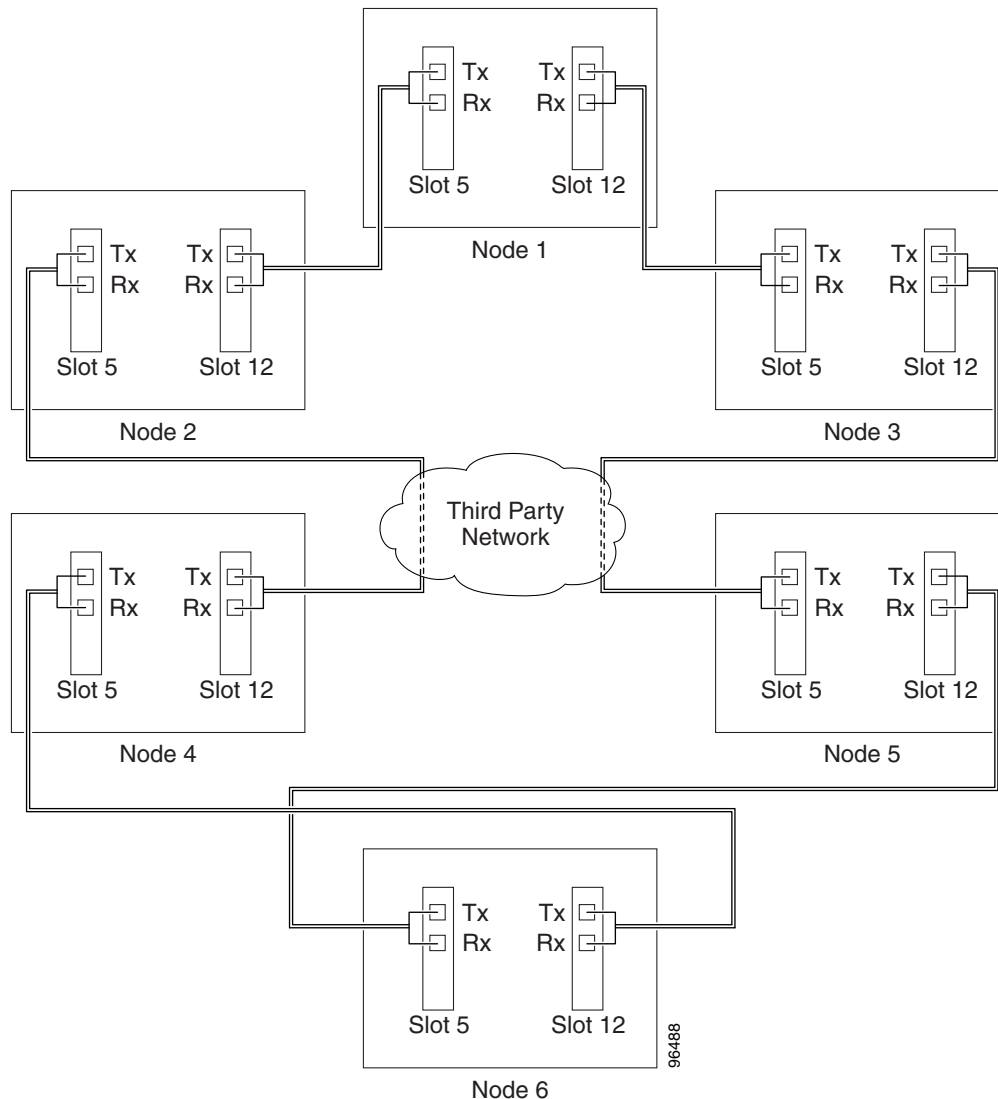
Tx
Rx
Tx
Rx
Slot 5
Slot 12
Node 1

Tx
Rx
Tx
Rx
Slot 5
Slot 12
Node 2

Tx
Rx
Tx
Rx
Slot 5
Slot 12
Node 3

Third Party Network

Tx
Rx
Tx
Rx
Slot 5
Slot 12
Node 4

Tx
Rx
Tx
Rx
Slot 5
Slot 12
Node 5

Tx
Rx
Tx
Rx
Slot 5
Slot 12
Node 6

96488